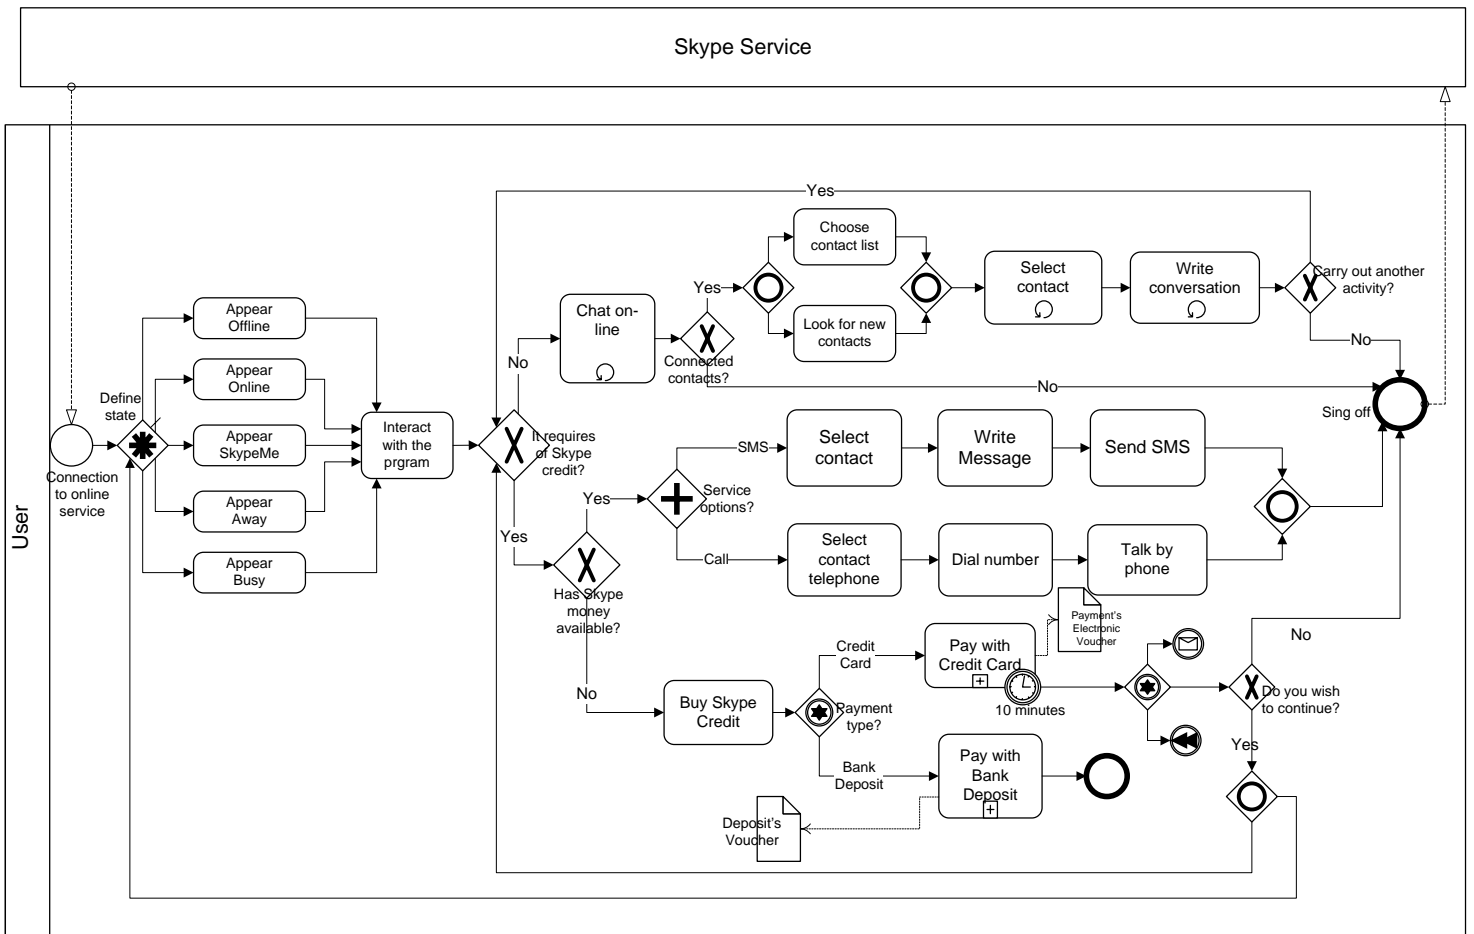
Skype Service

User

Connection to online service

Define state

Appear Offline

Appear Online

Appear SkypeMe

Appear Away

Appear Busy

Interact with the prgram

It requires of Skype credit?

No

Yes

Chat on-line

Connected contacts?

Yes

Choose contact list

Look for new contacts

Select contact

Write conversation

Carry out another activity?

Yes

No

No

Sing off

SMS

Call

Service options?

Select contact

Write Message

Send SMS

Select contact telephone

Dial number

Talk by phone

Has Skype money available?

No

Buy Skype Credit

Payment type?

Credit Card

Bank Deposit

Pay with Credit Card

Payment's Electronic Voucher

10 minutes

Pay with Bank Deposit

Deposit's Voucher

No

Do you wish to continue?

Yes